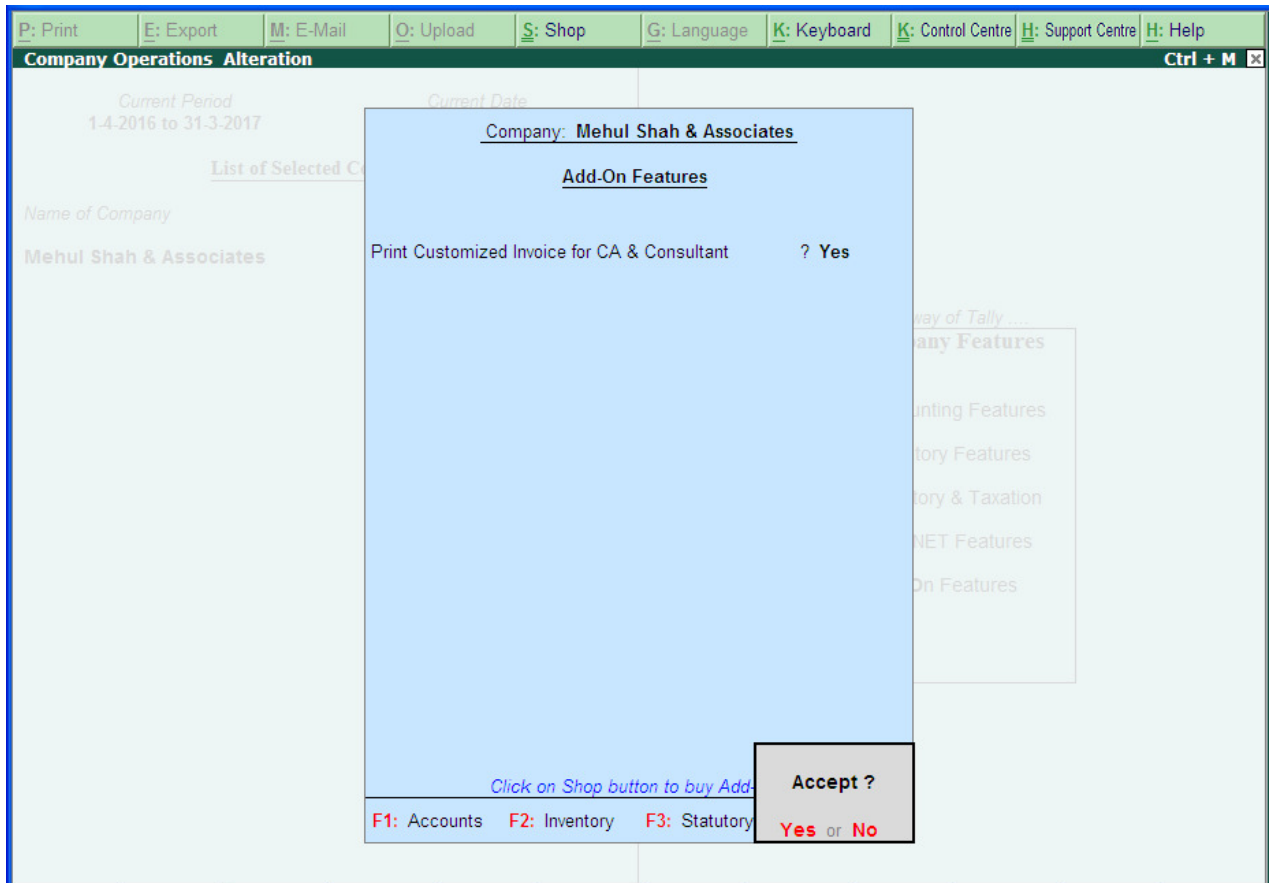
P: Print | E: Export | M: E-Mail | O: Upload | S: Shop | G: Language | K: Keyboard | K: Control Centre | H: Support Centre | H: Help

Company Operations Alteration
Ctrl + M

Current Period
1-4-2016 to 31-3-2017

Current Date

List of Selected C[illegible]

Name of Company

Mehul Shah & Associates

Company: Mehul Shah & Associates

Add-On Features

Print Customized Invoice for CA & Consultant ? Yes

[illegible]way of Tally ....
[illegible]any Features
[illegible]unting Features
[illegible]tory Features
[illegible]tory & Taxation
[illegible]NET Features
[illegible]On Features

Click on Shop button to buy Add-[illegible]

F1: Accounts F2: Inventory F3: Statutory

Accept ?

Yes or No